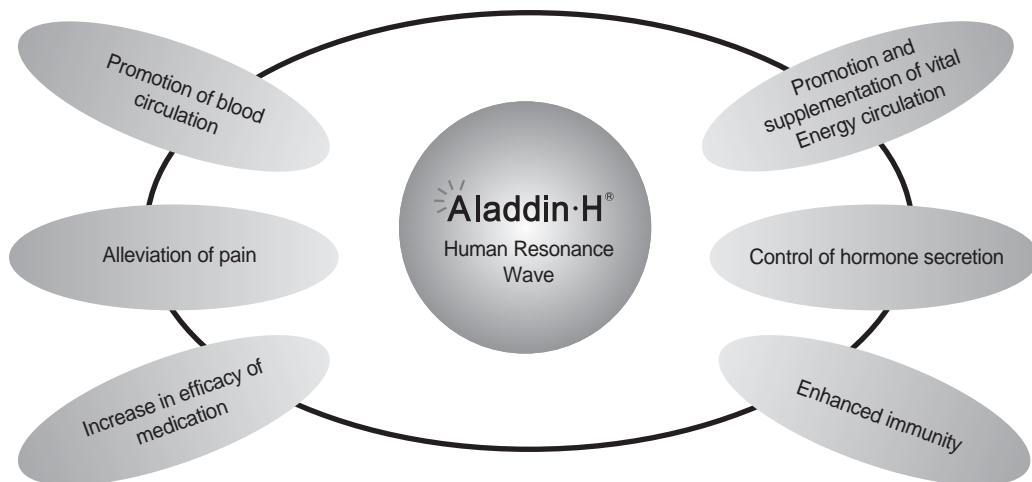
Promotion of blood circulation

Promotion and supplementation of vital Energy circulation

Aladdin·H®

Human Resonance Wave

Alleviation of pain

Control of hormone secretion

Increase in efficacy of medication

Enhanced immunity